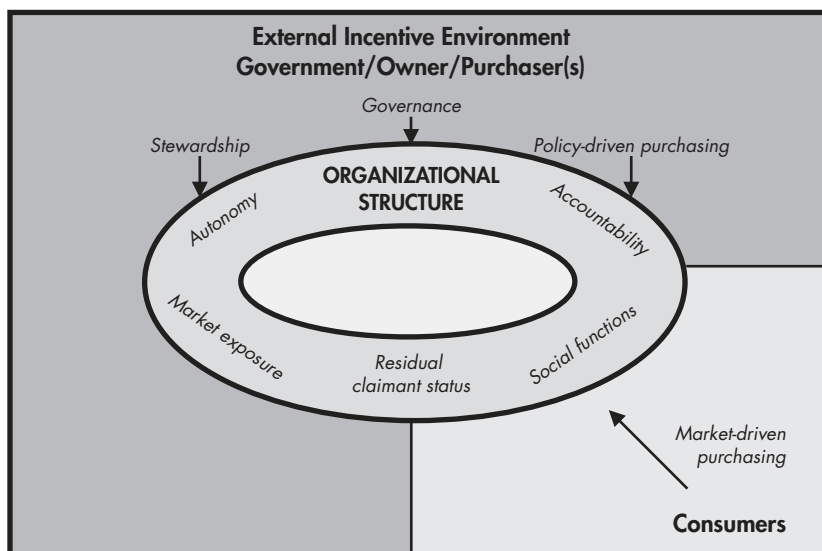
External Incentive Environment
Government/Owner/Purchaser(s)

Governance

Stewardship

Policy-driven purchasing

ORGANIZATIONAL STRUCTURE

Autonomy

Accountability

Market exposure

Residual claimant status

Social functions

Market-driven purchasing

Consumers